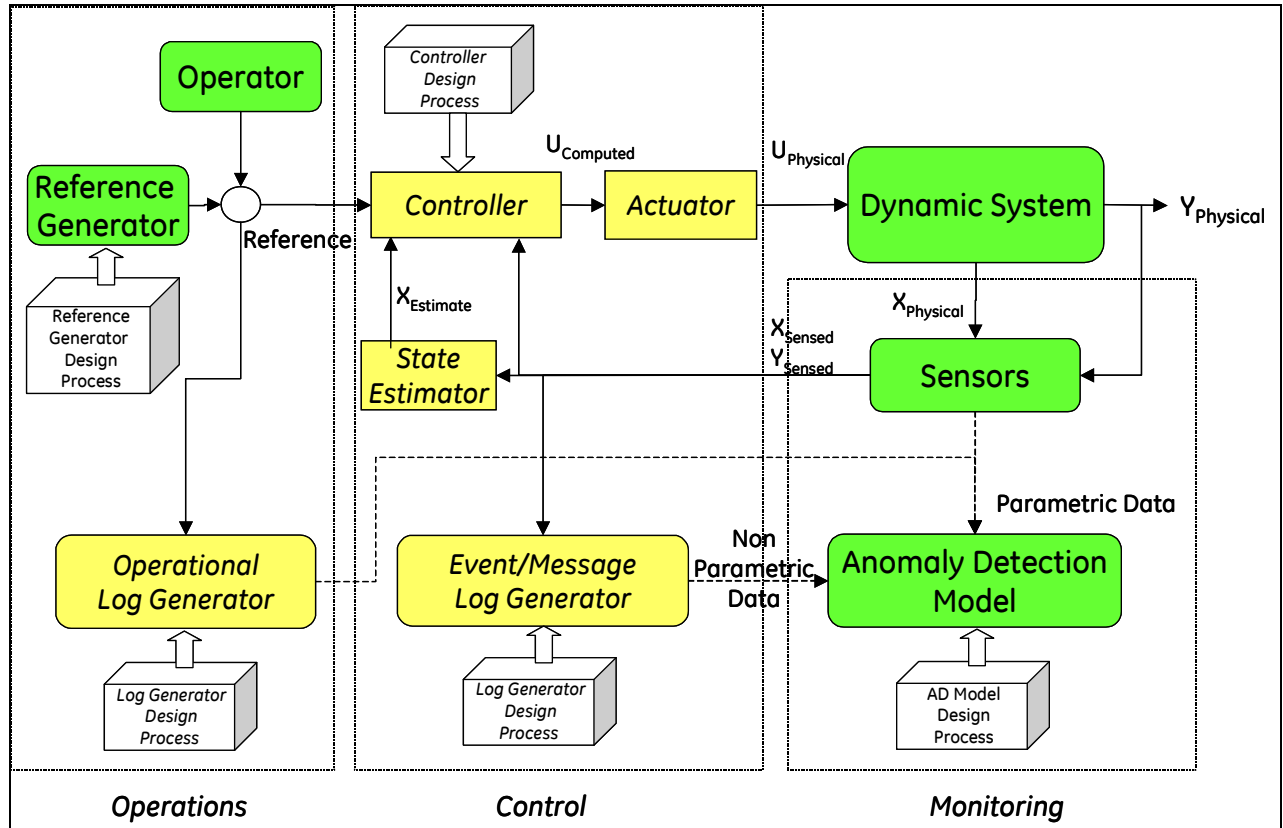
Operator

Reference Generator

Reference

Reference Generator Design Process

Controller Design Process

$U_{Computed}$

Controller

Actuator

$U_{Physical}$

Dynamic System

$Y_{Physical}$

$X_{Estimate}$

$X_{Physical}$

$X_{Sensed}$
$Y_{Sensed}$

State Estimator

Sensors

Parametric Data

Operational Log Generator

Event/Message Log Generator

Non Parametric Data

Anomaly Detection Model

Log Generator Design Process

Log Generator Design Process

AD Model Design Process

Operations

Control

Monitoring